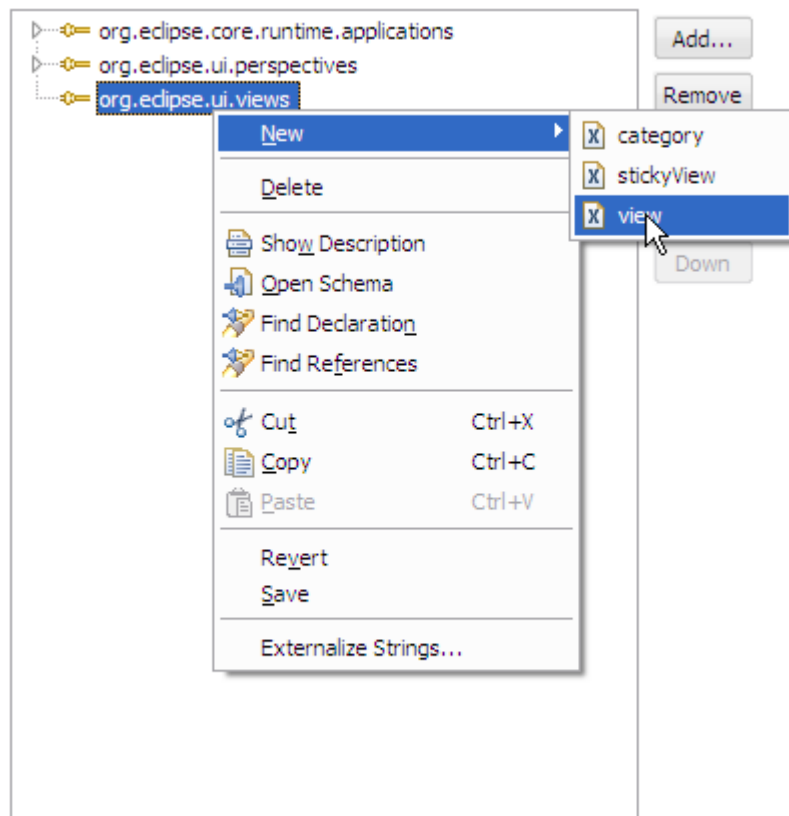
org.eclipse.core.runtime.applications
org.eclipse.ui.perspectives
org.eclipse.ui.views

Add...
Remove

New
category
stickyView
view

Down

Delete

Show Description
Open Schema
Find Declaration
Find References

Cut Ctrl+X
Copy Ctrl+C
Paste Ctrl+V

Revert
Save

Externalize Strings...